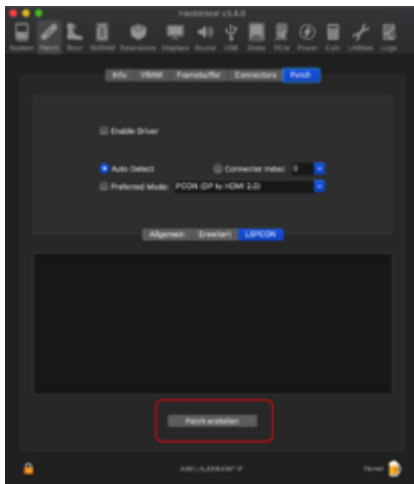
Hackintool v3.4.0

System Patch Boot NVRAM Extensions Displays Sound USB Disks PCIe Power Calc Utilities Logs

Info VRAM Framebuffer Connectors Patch

Enable Driver

Auto Detect
Connector index: 0
Preferred Mode: PCON (DP to HDMI 2.0)

Allgemein Erweitert LSPCON

Patch erstellen

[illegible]
Donate